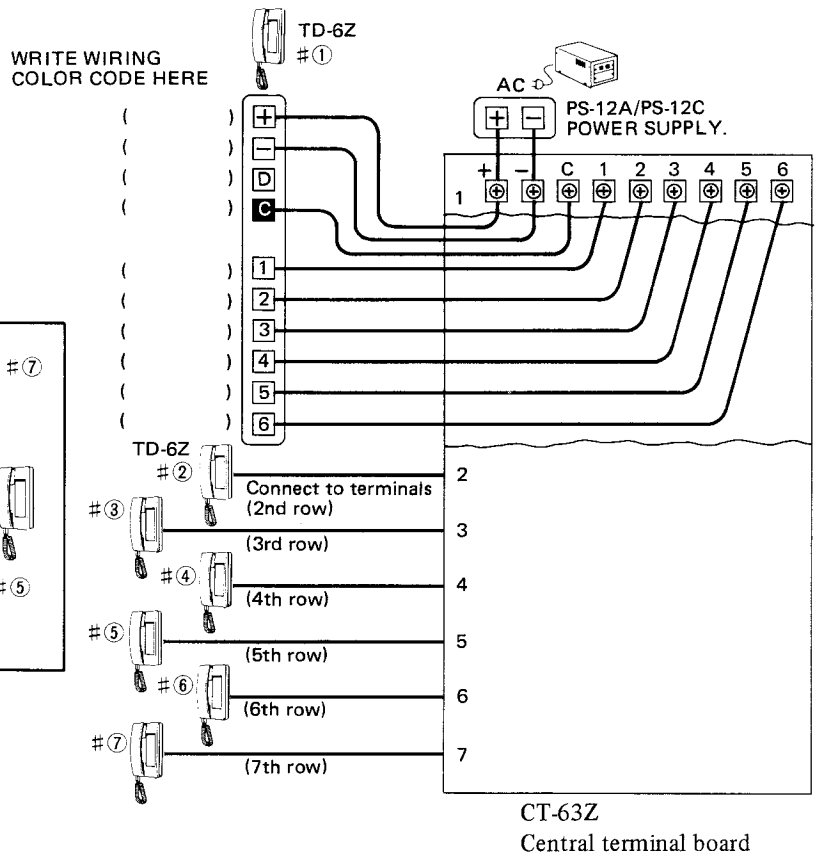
TD-6Z
#①

WRITE WIRING
COLOR CODE HERE

( ) +
( ) −
( ) D
( ) C
( ) 1
( ) 2
( ) 3
( ) 4
( ) 5
( ) 6

AC
+ −
PS-12A/PS-12C
POWER SUPPLY.

+ − C 1 2 3 4 5 6
1

#⑦

#⑤

TD-6Z
#②
Connect to terminals
(2nd row)
2
#③
(3rd row)
3
#④
(4th row)
4
#⑤
(5th row)
5
#⑥
(6th row)
6
#⑦
(7th row)
7

CT-63Z
Central terminal board